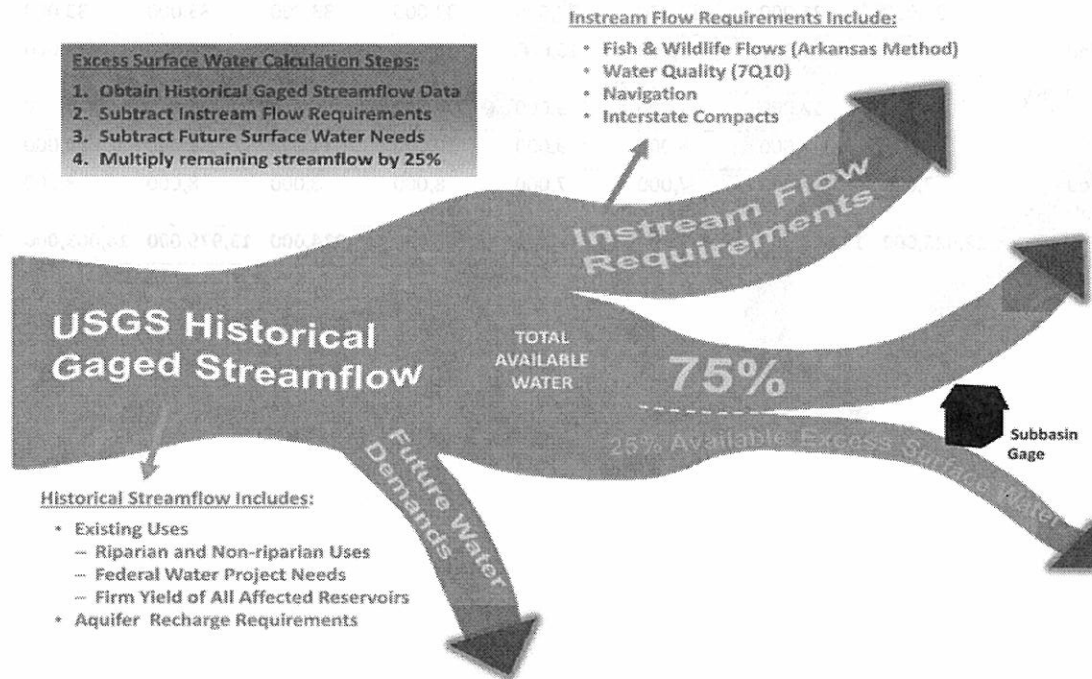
Excess Surface Water Calculation Steps:
1. Obtain Historical Gaged Streamflow Data
2. Subtract Instream Flow Requirements
3. Subtract Future Surface Water Needs
4. Multiply remaining streamflow by 25%

Instream Flow Requirements Include:
• Fish & Wildlife Flows (Arkansas Method)
• Water Quality (7Q10)
• Navigation
• Interstate Compacts

Instream Flow Requirements

USGS Historical Gaged Streamflow

TOTAL AVAILABLE WATER

75%

25% Available Excess Surface Water

Subbasin Gage

Future Water Demands

Historical Streamflow Includes:
• Existing Uses
– Riparian and Non-riparian Uses
– Federal Water Project Needs
– Firm Yield of All Affected Reservoirs
• Aquifer Recharge Requirements